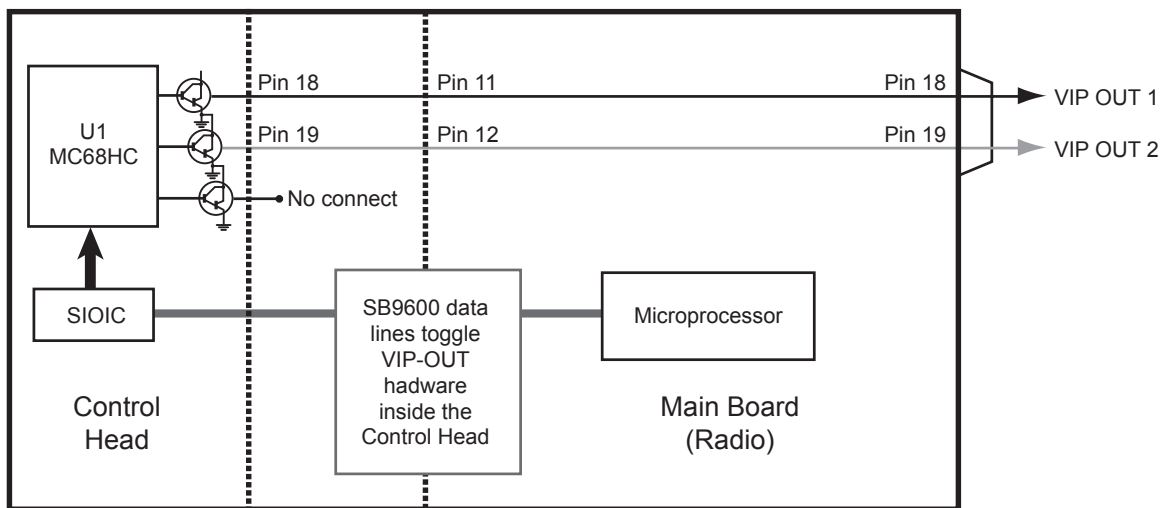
U1
MC68HC

Pin 18
Pin 11
Pin 18
VIP OUT 1

Pin 19
Pin 12
Pin 19
VIP OUT 2

No connect

SIOIC

SB9600 data lines toggle VIP-OUT hadware inside the Control Head

Microprocessor

Control Head

Main Board (Radio)